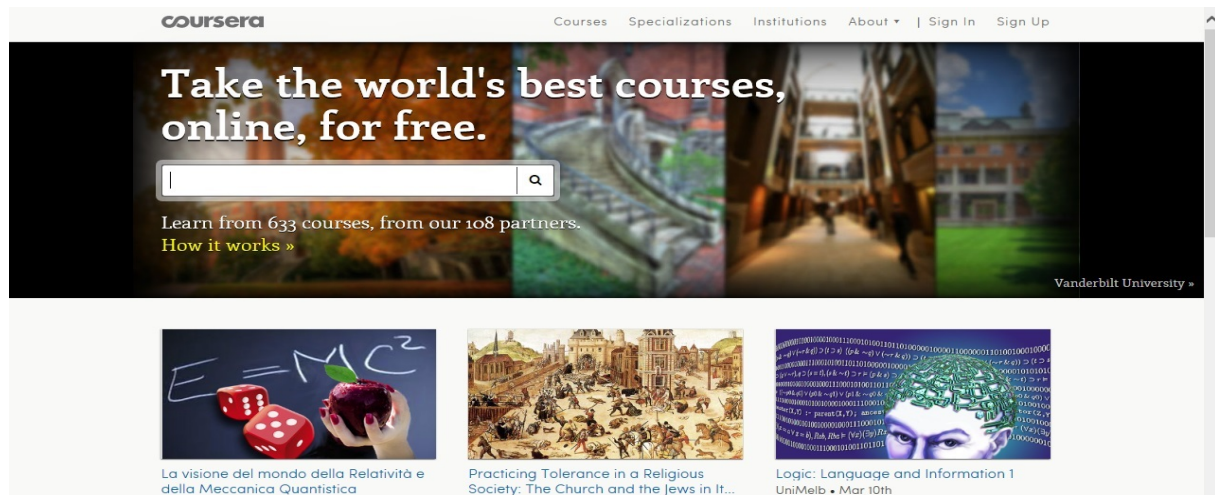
coursera

Courses Specializations Institutions About ▾ | Sign In Sign Up

Take the world's best courses, online, for free.

Learn from 633 courses, from our 108 partners.
How it works »

Vanderbilt University »

$E=MC^2$

La visione del mondo della Relatività e della Meccanica Quantistica

Practicing Tolerance in a Religious Society: The Church and the Jews in It...

Logic: Language and Information 1
UniMelb • Mar 10th